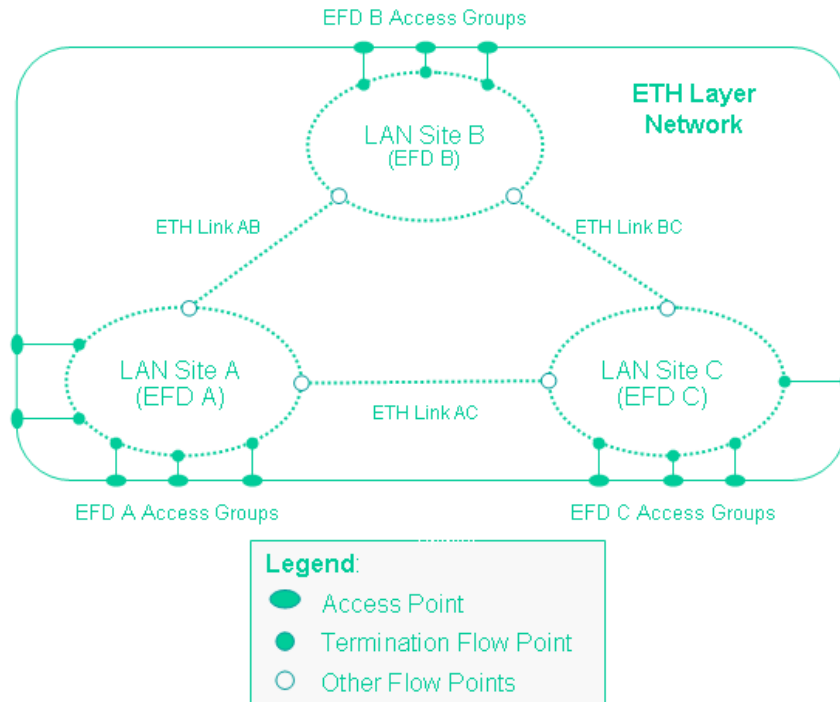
EFD B Access Groups

ETH Layer Network

LAN Site B (EFD B)

ETH Link AB

ETH Link BC

LAN Site A (EFD A)

LAN Site C (EFD C)

ETH Link AC

EFD A Access Groups

EFD C Access Groups

Legend:
Access Point
Termination Flow Point
Other Flow Points